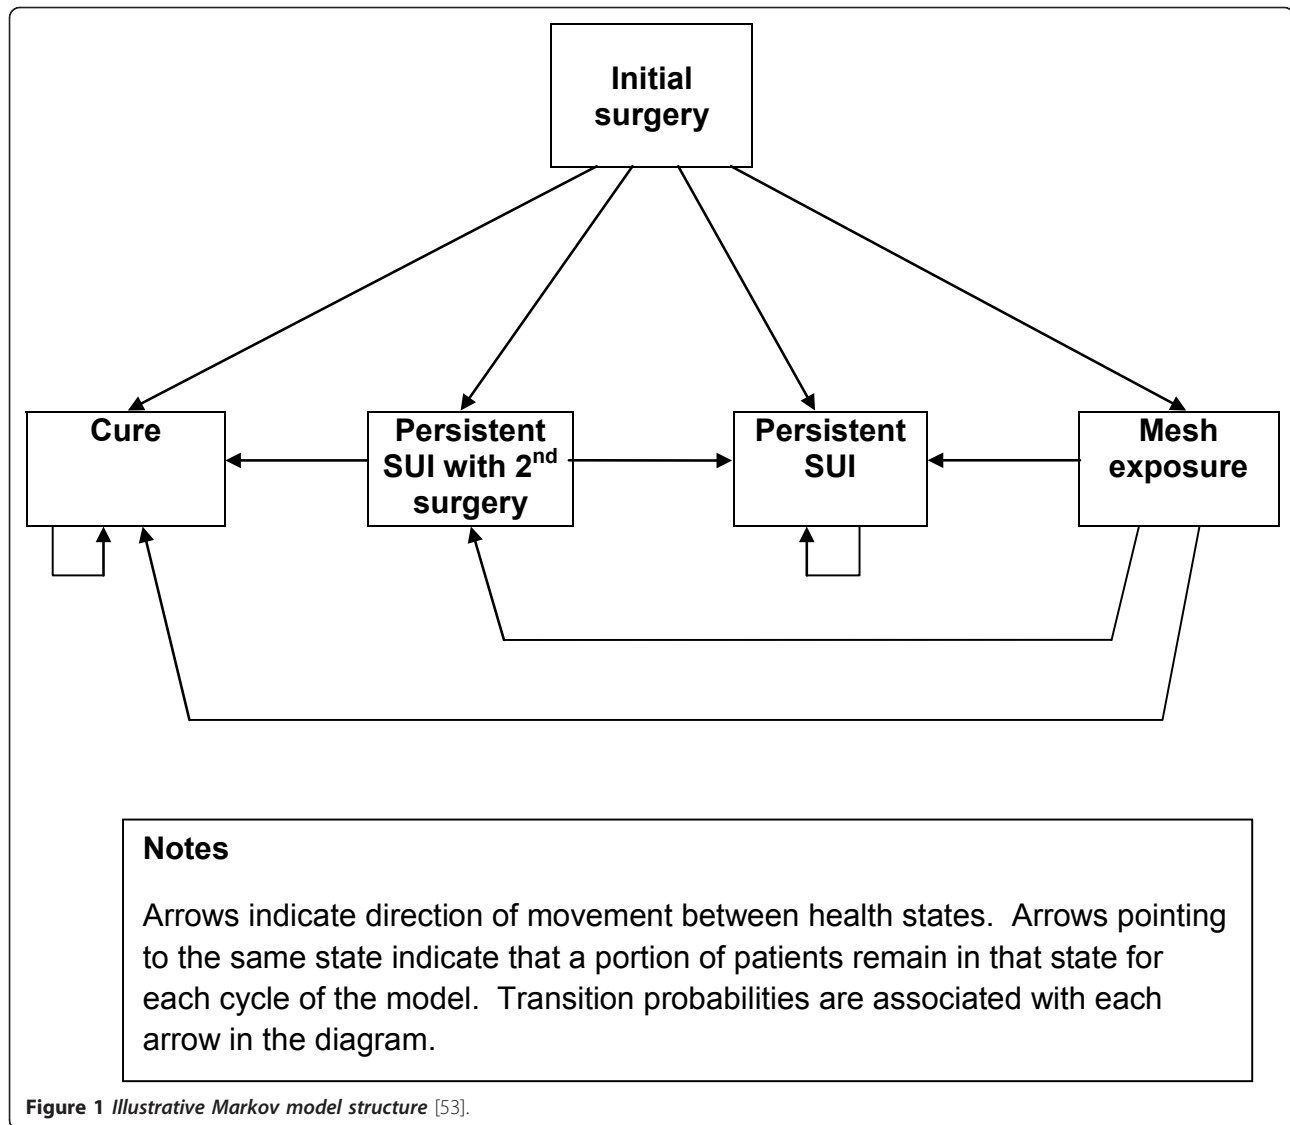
Initial surgery

Cure

Persistent SUI with 2$^{nd}$ surgery

Persistent SUI

Mesh exposure

Notes

Arrows indicate direction of movement between health states. Arrows pointing to the same state indicate that a portion of patients remain in that state for each cycle of the model. Transition probabilities are associated with each arrow in the diagram.

Figure 1 Illustrative Markov model structure [53].